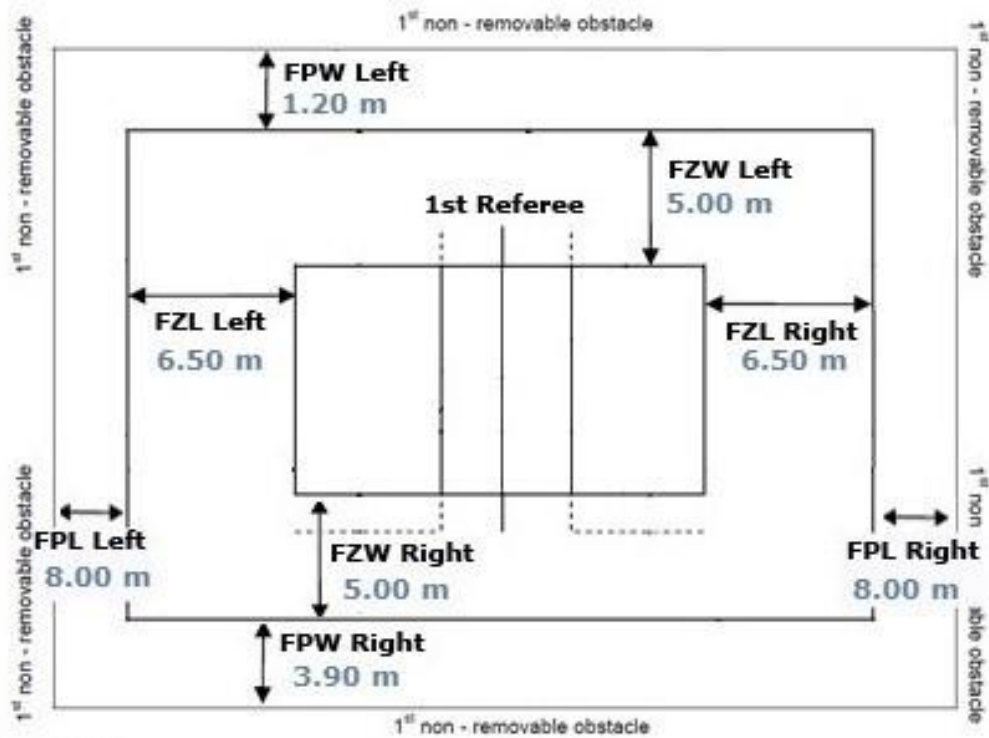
1$^{st}$ non - removable obstacle

1$^{st}$ non - removable obstacle

1$^{st}$ non - removable obstacle

FPW Left
1.20 m

FZW Left
5.00 m

1st Referee

FZL Left
6.50 m

FZL Right
6.50 m

1$^{st}$ non - removable obstacle

1$^{st}$ non

FPL Left
8.00 m

FZW Right
5.00 m

FPL Right
8.00 m

ible obstacle

FPW Right
3.90 m

1$^{st}$ non - removable obstacle